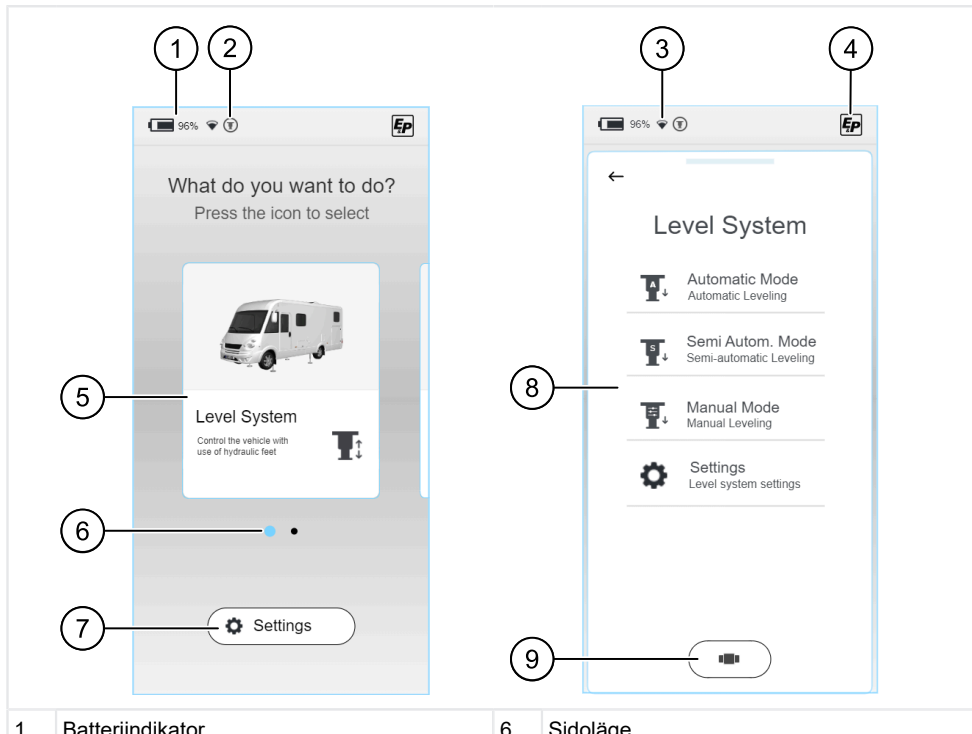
1 2

96%

EP

What do you want to do?
Press the icon to select

5

Level System
Control the vehicle with use of hydraulic feet

6

7 Settings

3 4

96%

EP

←

Level System

Automatic Mode
Automatic Leveling

Semi Autom. Mode
Semi-automatic Leveling

8

Manual Mode
Manual Leveling

Settings
Level system settings

9

| 1 | Batteriindikator | 6 | Sidoläge |
|---|---|---|---|